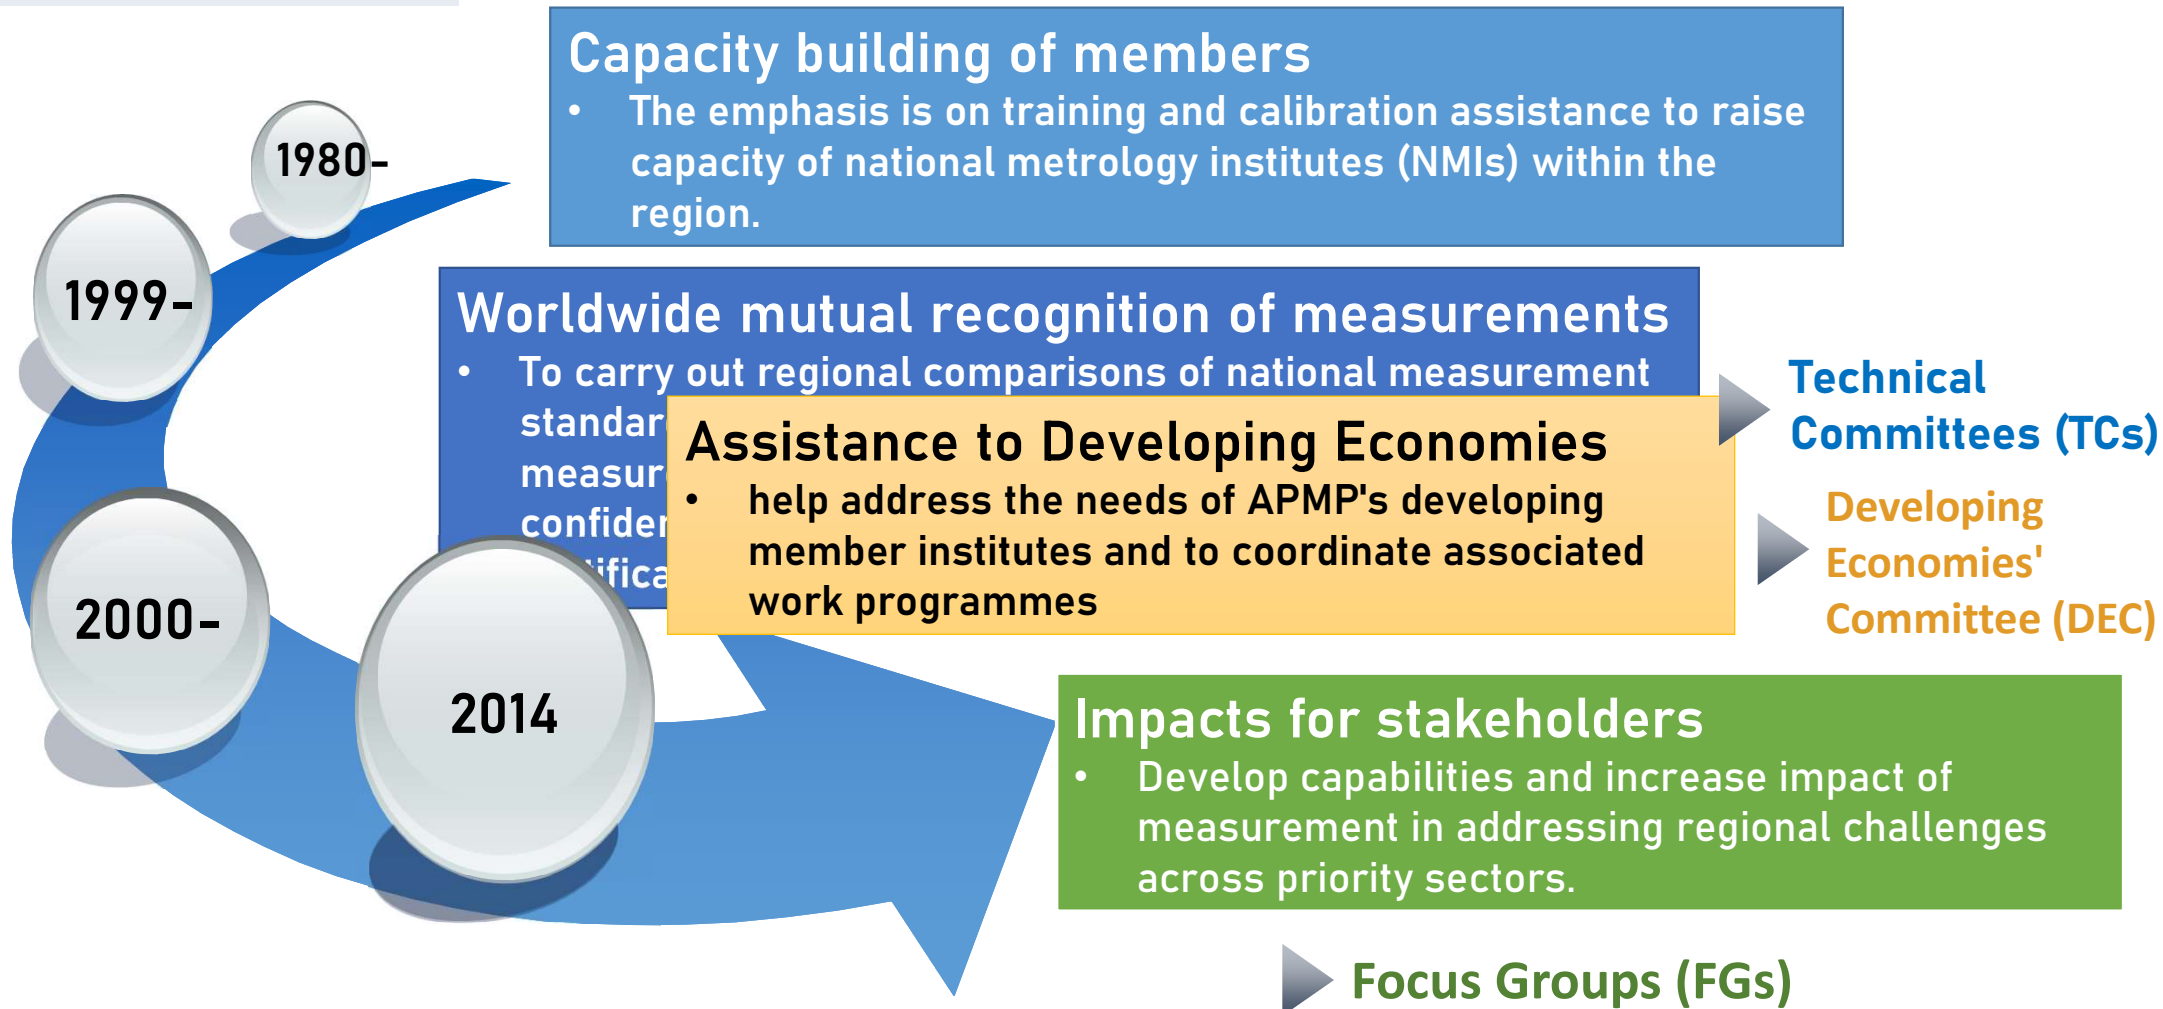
1980-

1999-

2000-

2014

Capacity building of members

- The emphasis is on training and calibration assistance to raise capacity of national metrology institutes (NMIs) within the region.

Worldwide mutual recognition of measurements

- To carry out regional comparisons of national measurement standar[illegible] measur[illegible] confider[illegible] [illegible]ifica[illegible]

Technical Committees (TCs)

Assistance to Developing Economies

- help address the needs of APMP's developing member institutes and to coordinate associated work programmes

Developing Economies' Committee (DEC)

Impacts for stakeholders

- Develop capabilities and increase impact of measurement in addressing regional challenges across priority sectors.

Focus Groups (FGs)